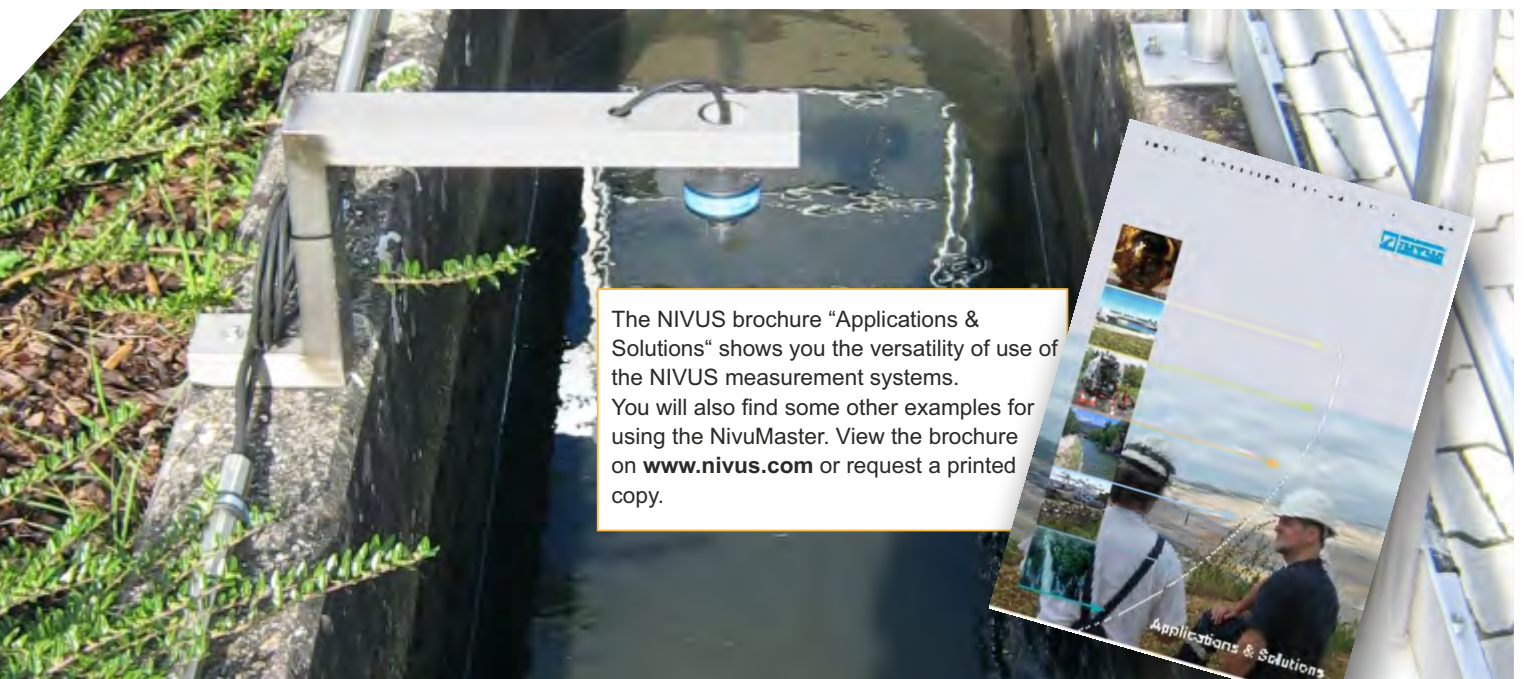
The NIVUS brochure “Applications & Solutions“ shows you the versatility of use of the NIVUS measurement systems.
You will also find some other examples for using the NivuMaster. View the brochure on **www.nivus.com** or request a printed copy.

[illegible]

NIVUS

Applications & Solutions